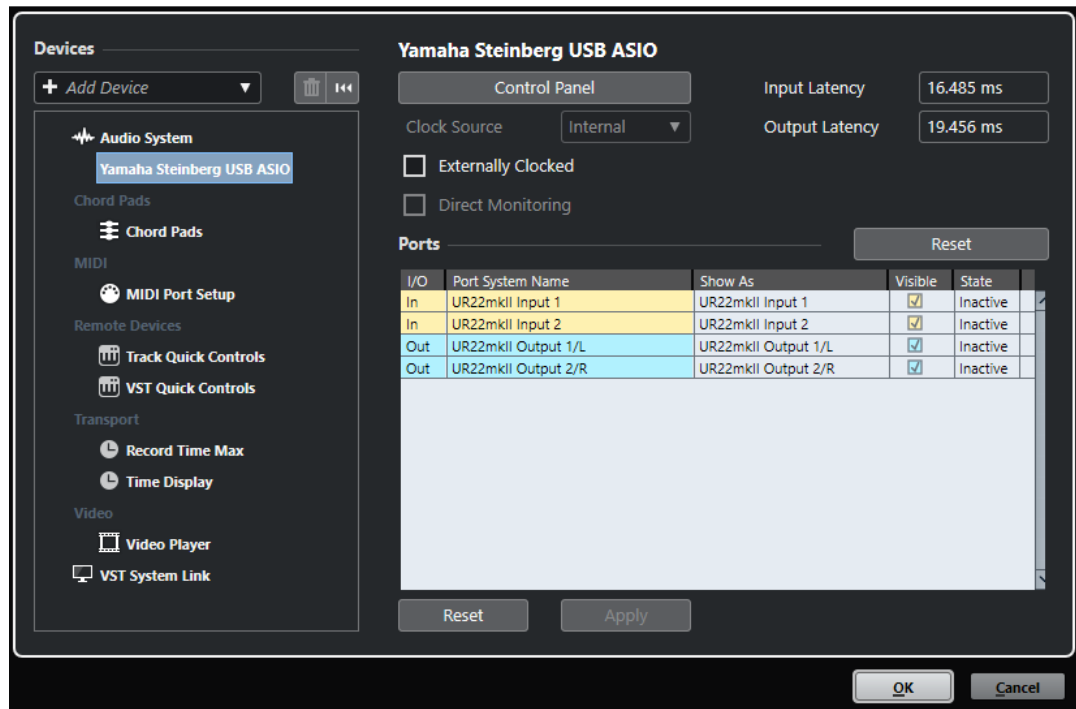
Devices

+ Add Device

Audio System
Yamaha Steinberg USB ASIO
Chord Pads
Chord Pads
MIDI
MIDI Port Setup
Remote Devices
Track Quick Controls
VST Quick Controls
Transport
Record Time Max
Time Display
Video
Video Player
VST System Link

Yamaha Steinberg USB ASIO

Control Panel

Input Latency 16.485 ms

Clock Source Internal

Output Latency 19.456 ms

Externally Clocked

Direct Monitoring

Ports

Reset

| I/O | Port System Name | Show As | Visible | State |
|---|---|---|---|---|
| In | UR22mkII Input 1 | UR22mkII Input 1 | ☑ | Inactive |
| In | UR22mkII Input 2 | UR22mkII Input 2 | ☑ | Inactive |
| Out | UR22mkII Output 1/L | UR22mkII Output 1/L | ☑ | Inactive |
| Out | UR22mkII Output 2/R | UR22mkII Output 2/R | ☑ | Inactive |

Reset
Apply

OK
Cancel